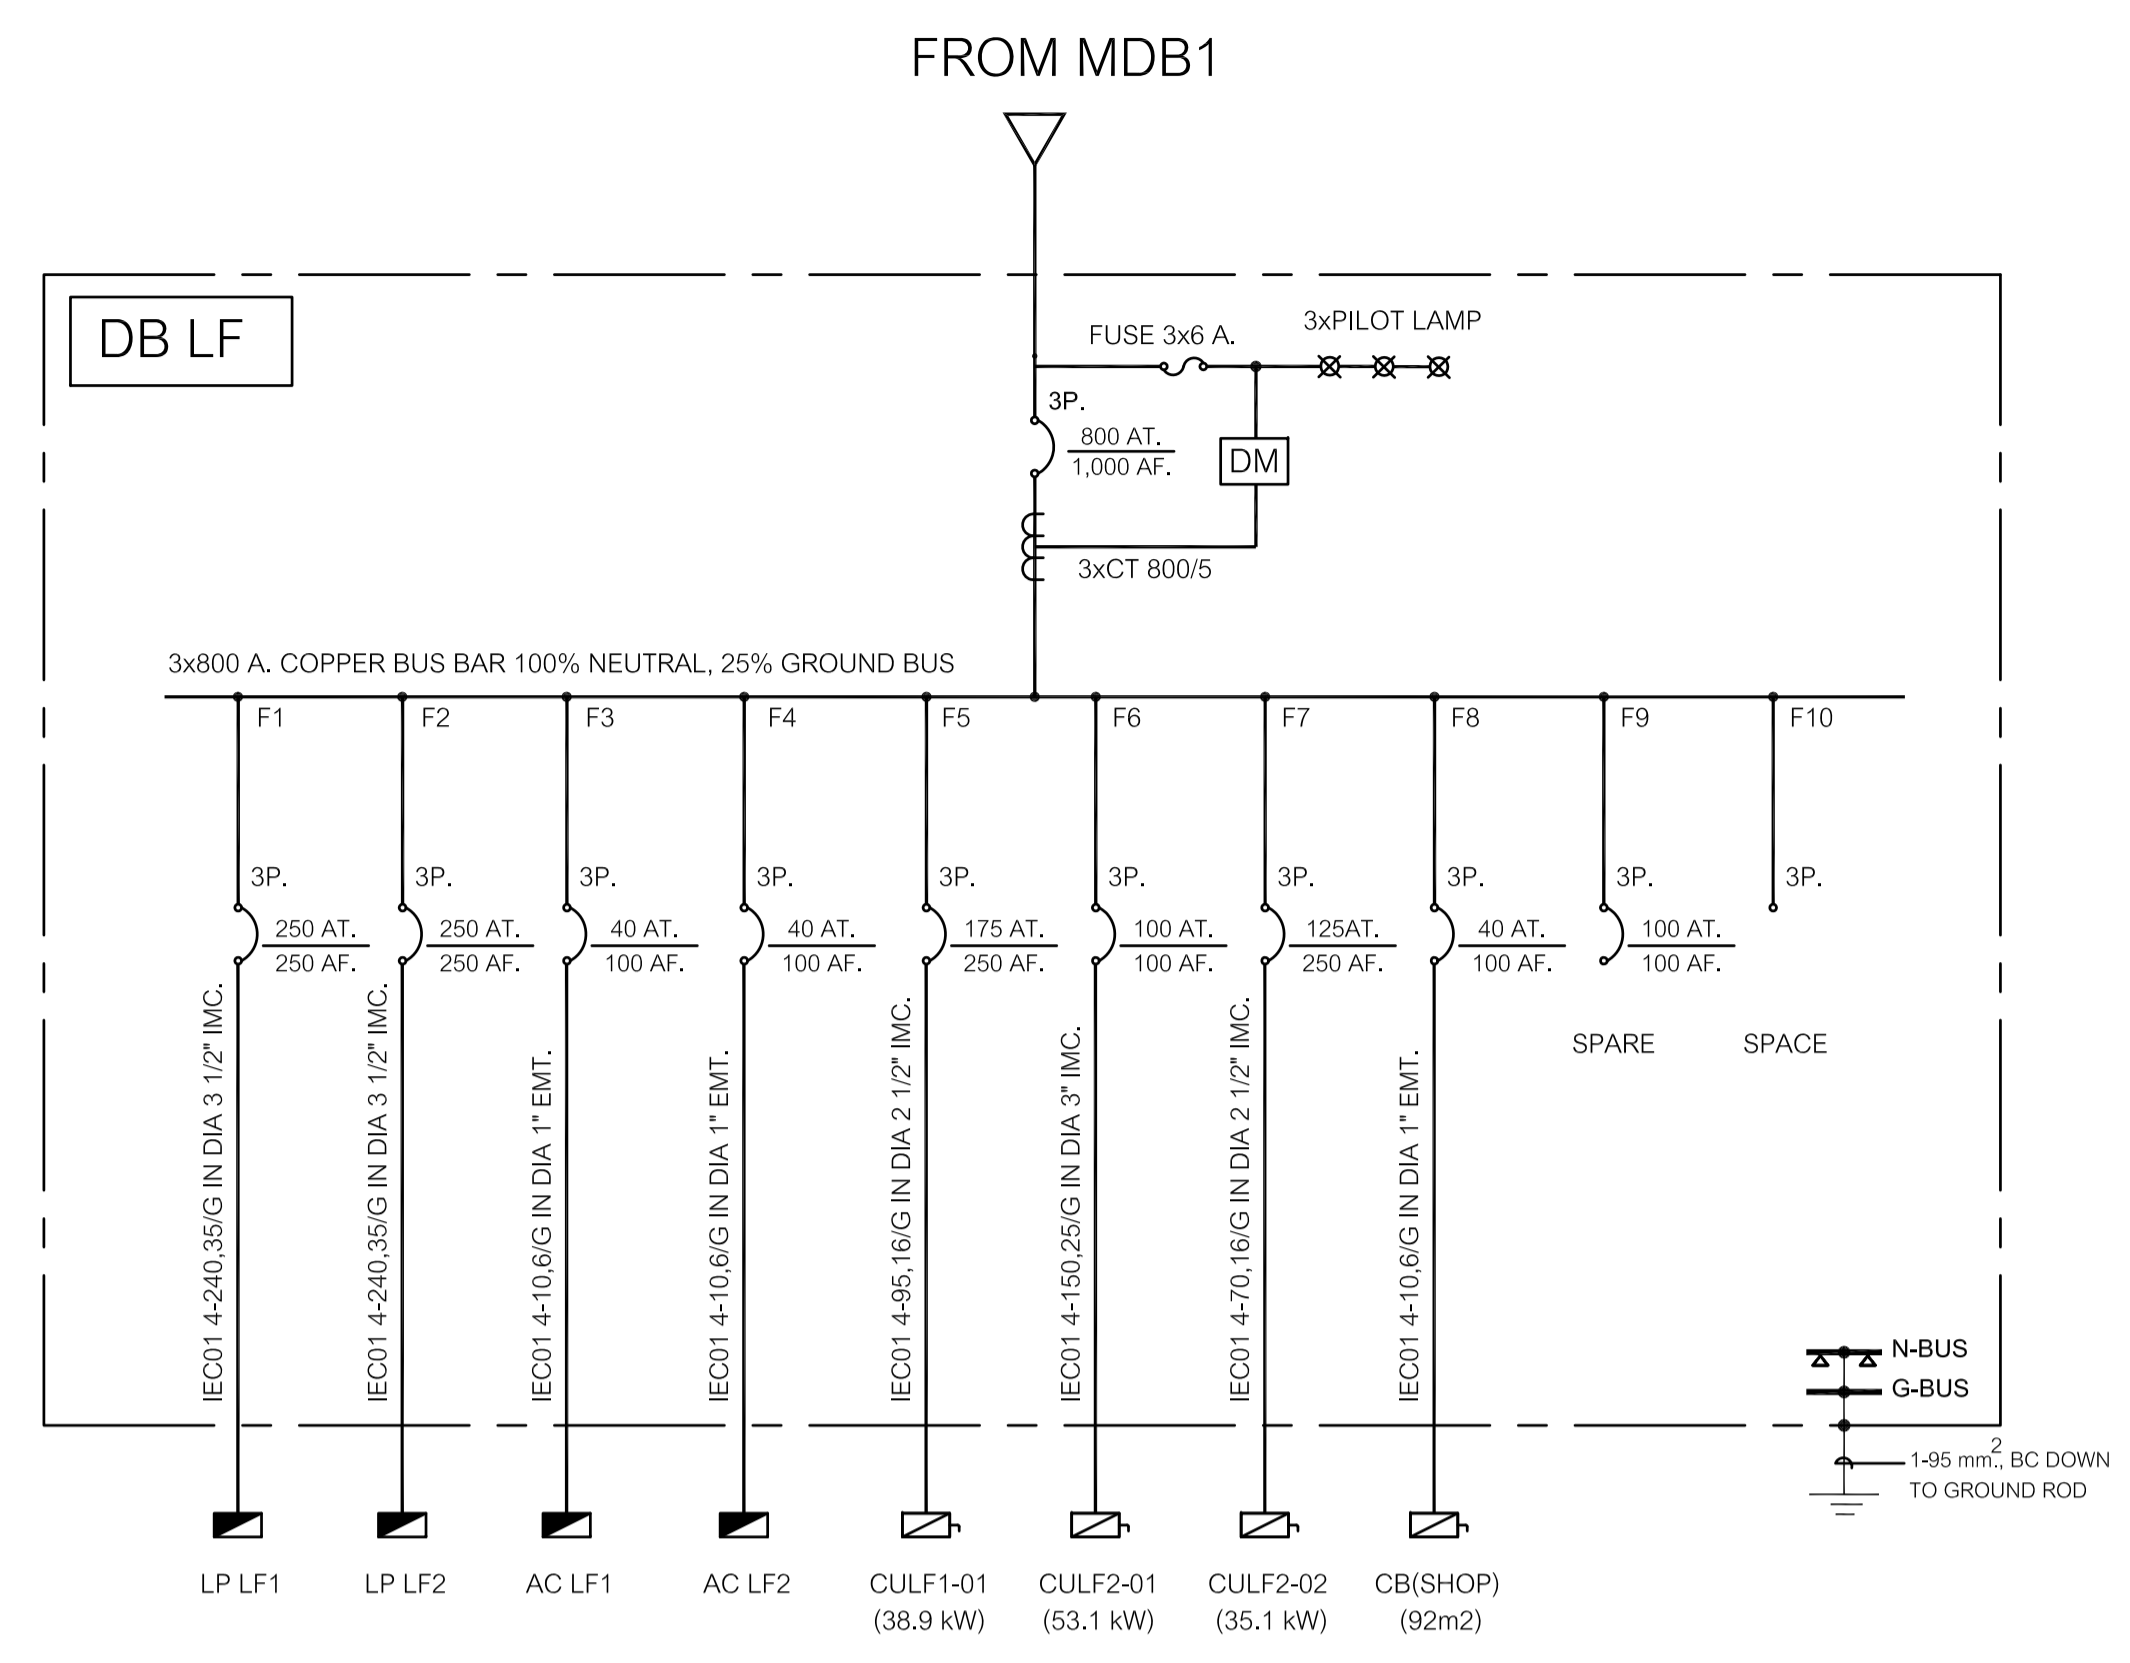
FROM MDB1

DB LF

FUSE 3x6 A.

3xPILOT LAMP

3P.
$\frac{800 \text{ AT.}}{1{,}000 \text{ AF.}}$

DM

3xCT 800/5

3x800 A. COPPER BUS BAR 100% NEUTRAL, 25% GROUND BUS

F1 F2 F3 F4 F5 F6 F7 F8 F9 F10

3P. $\frac{250 \text{ AT.}}{250 \text{ AF.}}$
3P. $\frac{250 \text{ AT.}}{250 \text{ AF.}}$
3P. $\frac{40 \text{ AT.}}{100 \text{ AF.}}$
3P. $\frac{40 \text{ AT.}}{100 \text{ AF.}}$
3P. $\frac{175 \text{ AT.}}{250 \text{ AF.}}$
3P. $\frac{100 \text{ AT.}}{100 \text{ AF.}}$
3P. $\frac{125\text{AT.}}{250 \text{ AF.}}$
3P. $\frac{40 \text{ AT.}}{100 \text{ AF.}}$
3P. $\frac{100 \text{ AT.}}{100 \text{ AF.}}$
3P.

IEC01 4-240,35/G IN DIA 3 1/2" IMC.
IEC01 4-240,35/G IN DIA 3 1/2" IMC.
IEC01 4-10,6/G IN DIA 1" EMT.
IEC01 4-10,6/G IN DIA 1" EMT.
IEC01 4-95,16/G IN DIA 2 1/2" IMC.
IEC01 4-150,25/G IN DIA 3" IMC.
IEC01 4-70,16/G IN DIA 2 1/2" IMC.
IEC01 4-10,6/G IN DIA 1" EMT.

SPARE SPACE

N-BUS
G-BUS
1-95 mm.$^2$, BC DOWN TO GROUND ROD

LP LF1
LP LF2
AC LF1
AC LF2
CULF1-01 (38.9 kW)
CULF2-01 (53.1 kW)
CULF2-02 (35.1 kW)
CB(SHOP) (92m2)